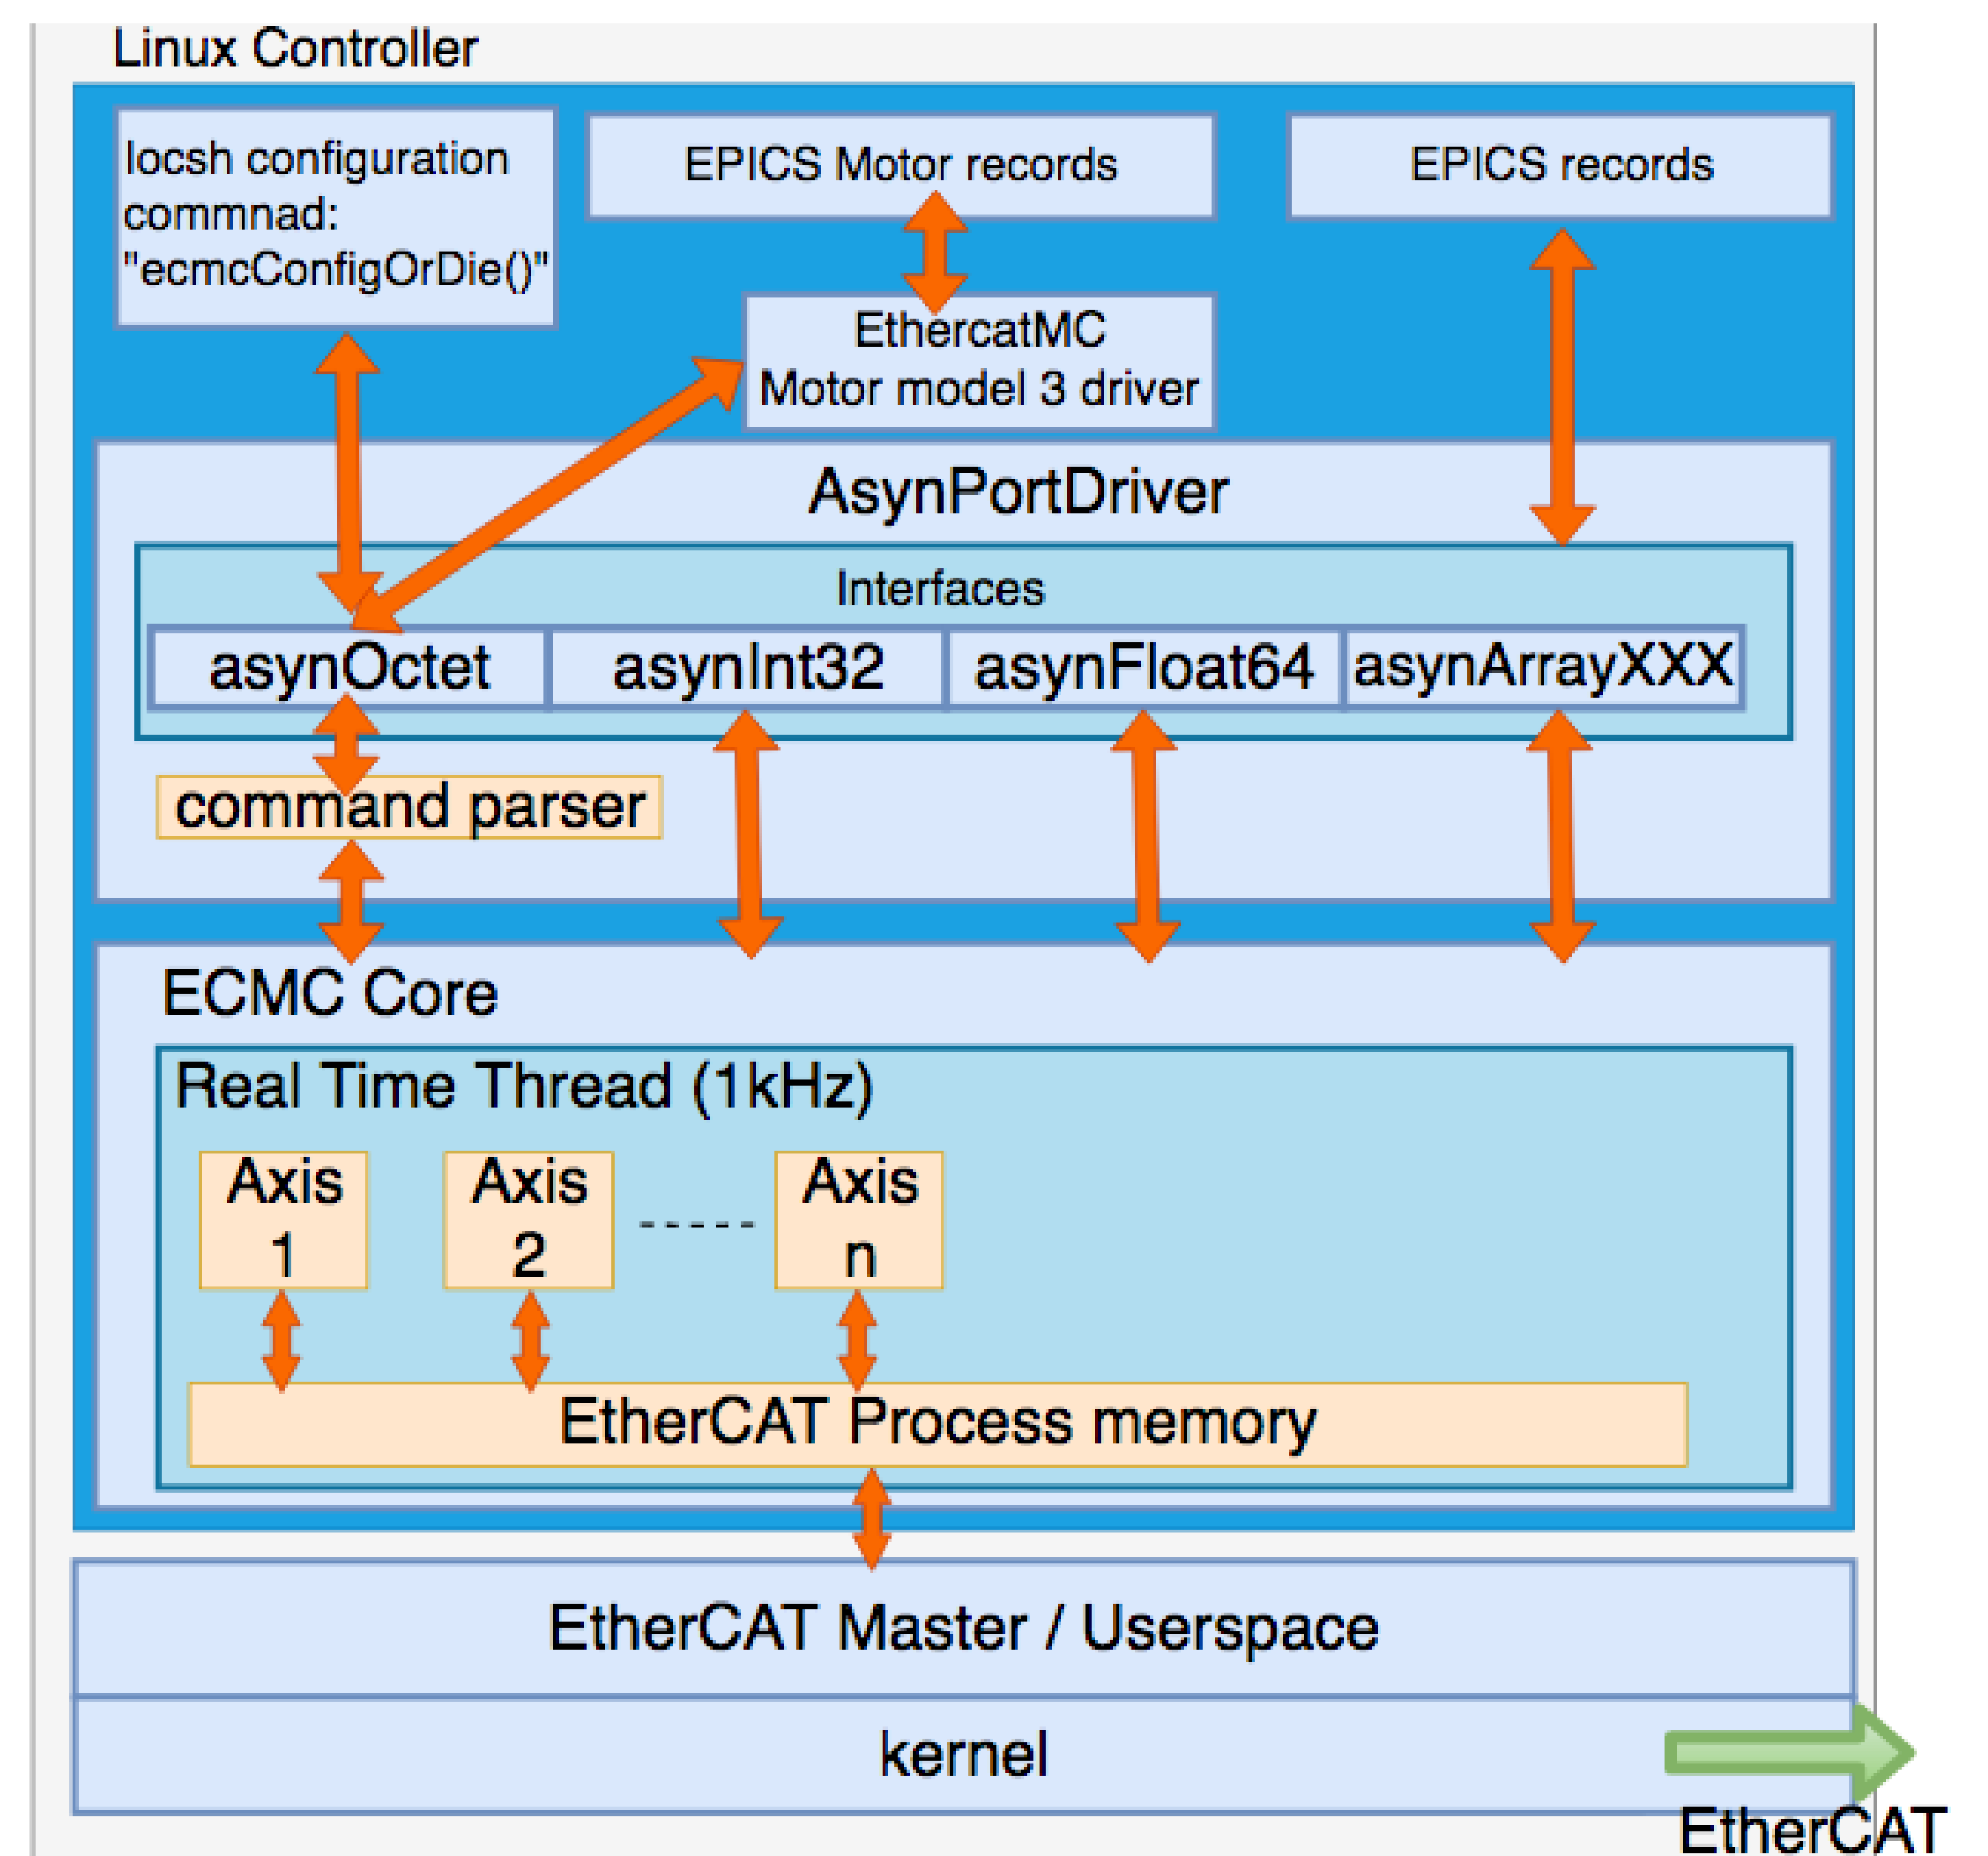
Linux Controller

Iocsh configuration commnad: "ecmcConfigOrDie()"

EPICS Motor records

EPICS records

EthercatMC
Motor model 3 driver

AsynPortDriver

Interfaces

asynOctet

asynInt32

asynFloat64

asynArrayXXX

command parser

ECMC Core

Real Time Thread (1kHz)

Axis
1

Axis
2

-----

Axis
n

EtherCAT Process memory

EtherCAT Master / Userspace

kernel

EtherCAT